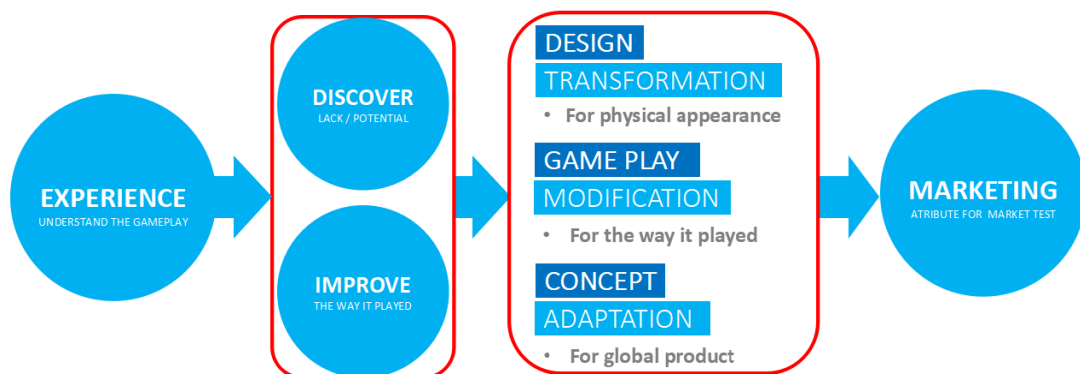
EXPERIENCE
UNDERSTAND THE GAMEPLAY

DISCOVER
LACK / POTENTIAL

IMPROVE
THE WAY IT PLAYED

DESIGN
TRANSFORMATION
• For physical appearance

GAME PLAY
MODIFICATION
• For the way it played

CONCEPT
ADAPTATION
• For global product

MARKETING
ATRIBUTE FOR MARKET TEST